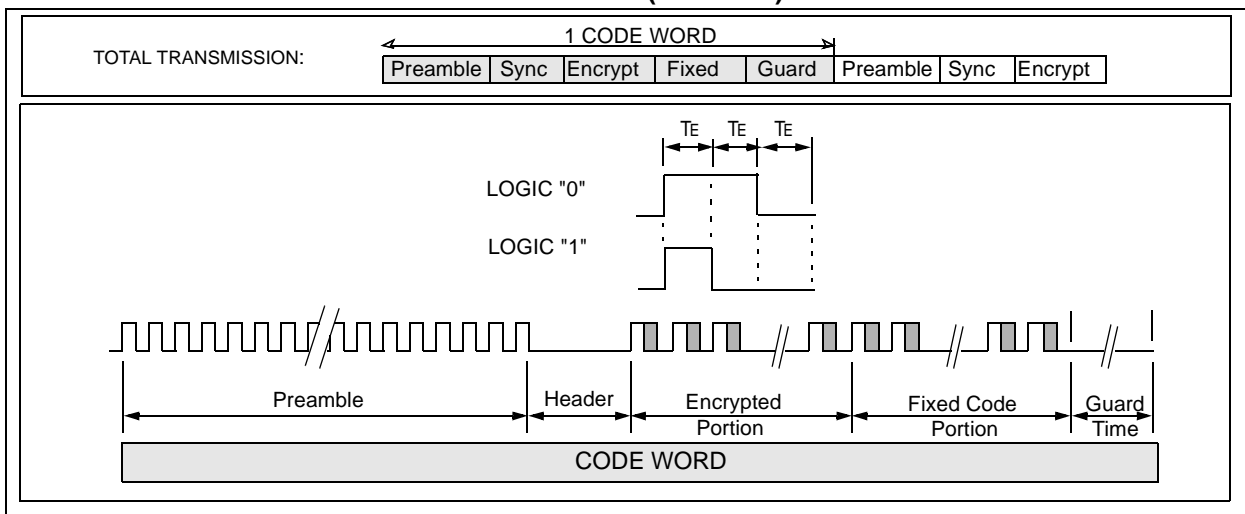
TOTAL TRANSMISSION:

1 CODE WORD

| Preamble | Sync | Encrypt | Fixed | Guard | Preamble | Sync | Encrypt |
|---|---|---|---|---|---|---|---|

TE TE TE

LOGIC "0"

LOGIC "1"

Preamble

Header

Encrypted Portion

Fixed Code Portion

Guard Time

CODE WORD